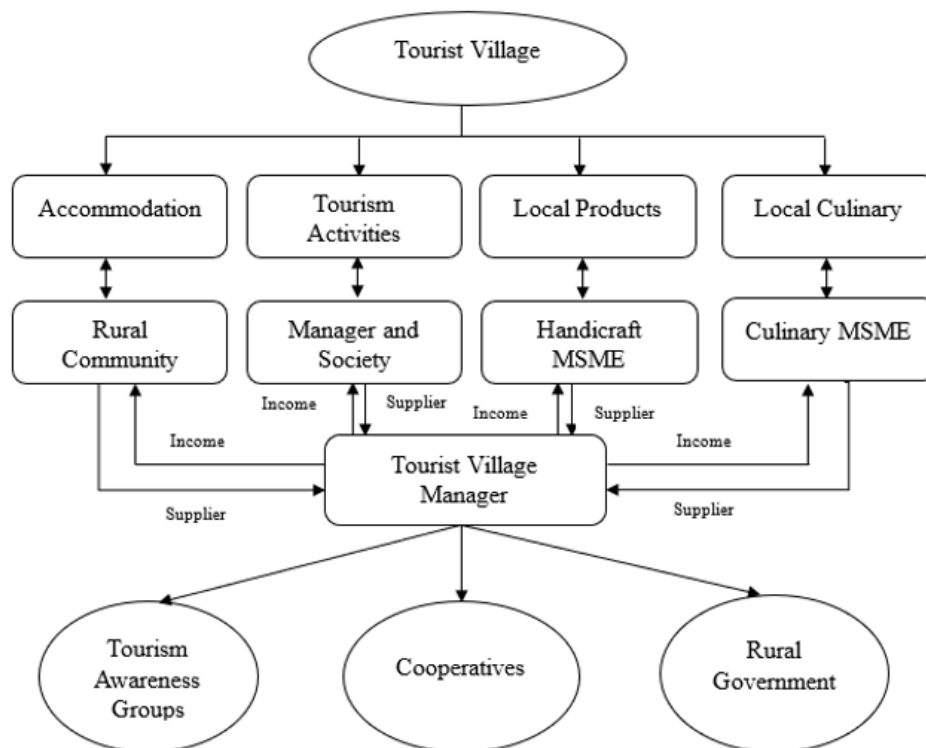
Tourist Village

Accommodation

Tourism Activities

Local Products

Local Culinary

Rural Community

Manager and Society

Handicraft MSME

Culinary MSME

Income

Supplier

Income

Supplier

Income

Income

Tourist Village Manager

Supplier

Supplier

Tourism Awareness Groups

Cooperatives

Rural Government